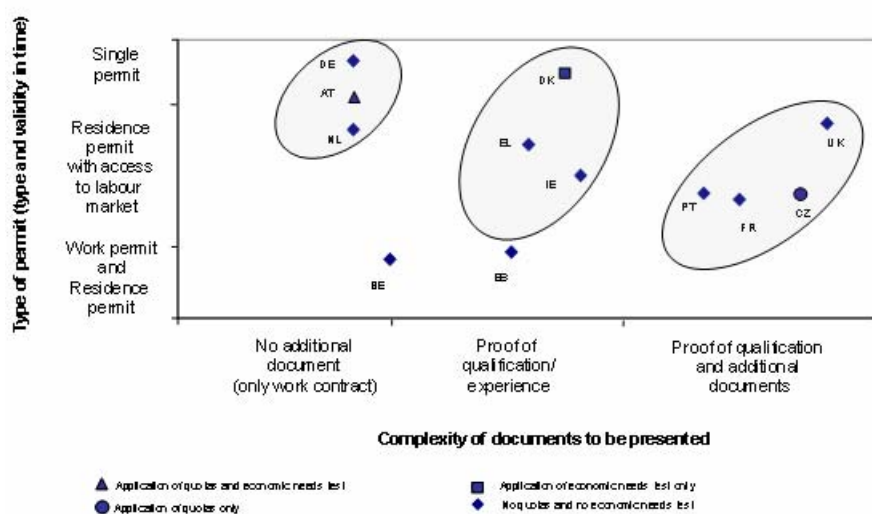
Type of permit (type and validity in time)

Single permit

Residence permit with access to labour market

Work permit and Residence permit

DE
AT
NL
DK
EL
IE
ES
BE
UK
PT
FR
CZ

No additional document (only work contract)

Proof of qualification/ experience

Proof of qualification and additional documents

Complexity of documents to be presented

Application of quotas and economic needs test

Application of quotas only

Application of economic needs test only

No quotas and no economic needs test